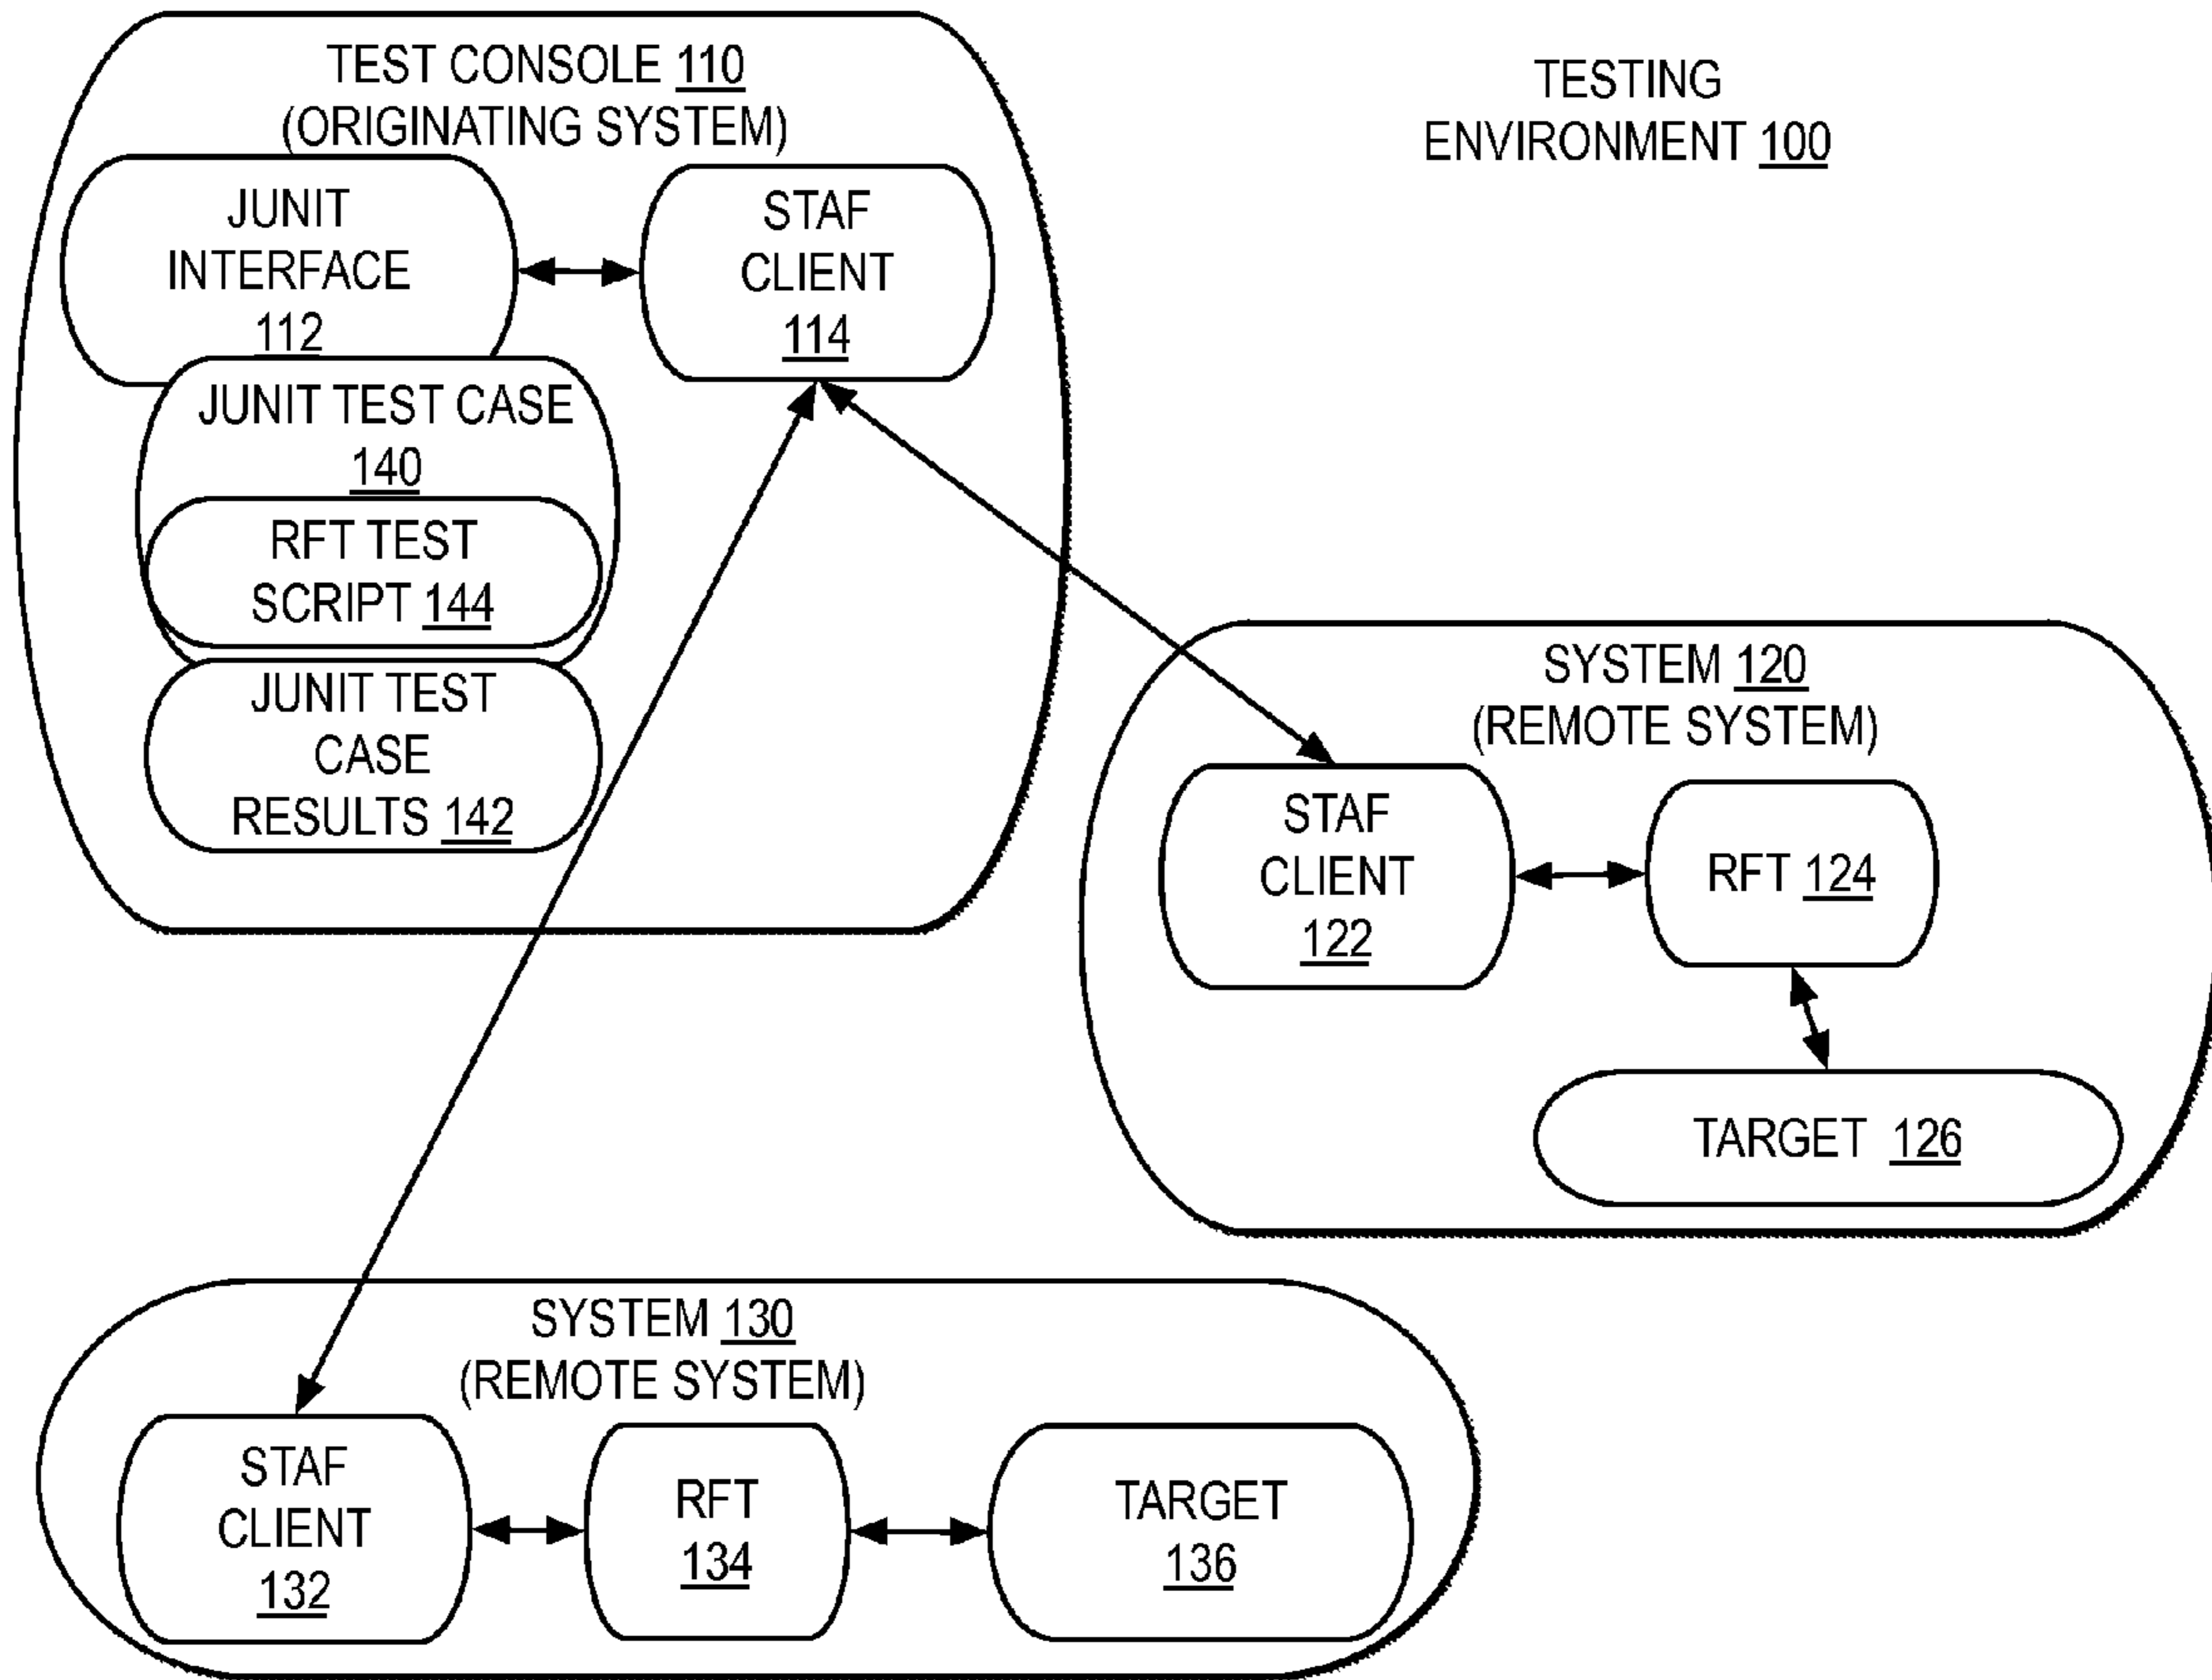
TEST CONSOLE 110
(ORIGINATING SYSTEM)

TESTING ENVIRONMENT 100

JUNIT INTERFACE 112

STAF CLIENT 114

JUNIT TEST CASE 140

RFT TEST SCRIPT 144

JUNIT TEST CASE RESULTS 142

SYSTEM 120
(REMOTE SYSTEM)

STAF CLIENT 122

RFT 124

TARGET 126

SYSTEM 130
(REMOTE SYSTEM)

STAF CLIENT 132

RFT 134

TARGET 136